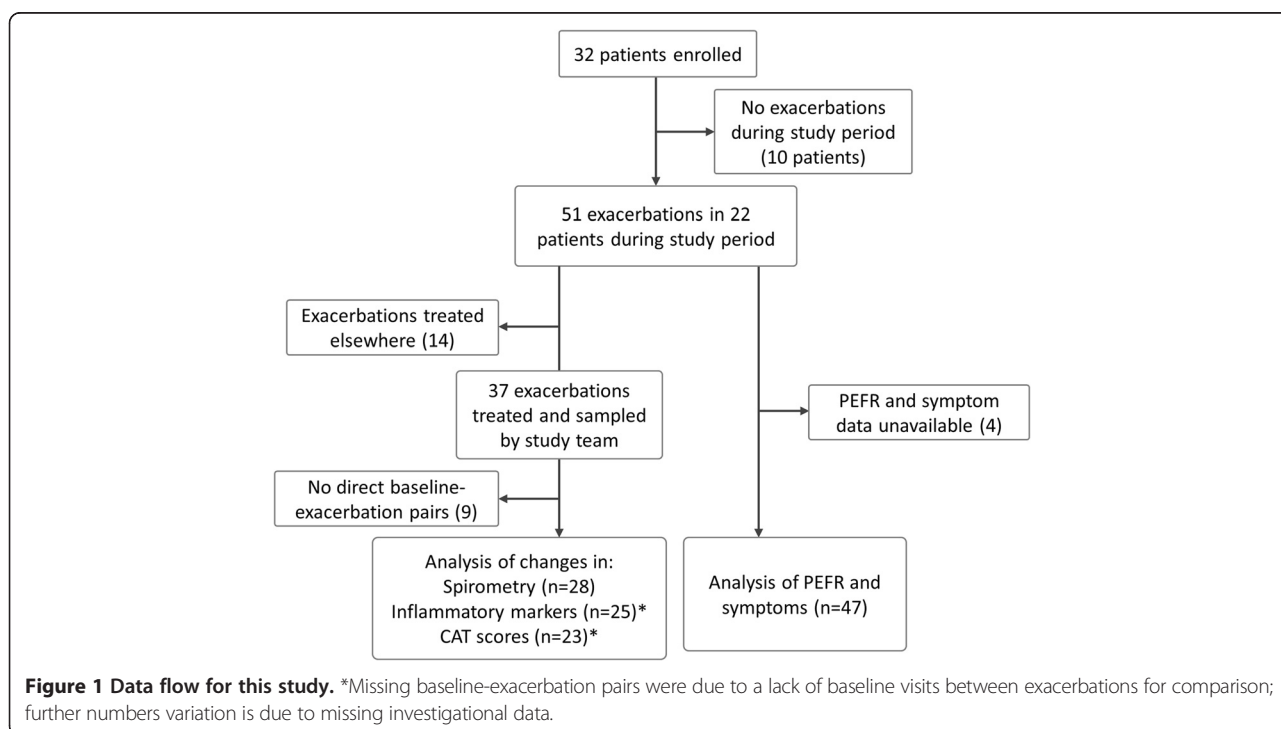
32 patients enrolled

No exacerbations during study period (10 patients)

51 exacerbations in 22 patients during study period

Exacerbations treated elsewhere (14)

37 exacerbations treated and sampled by study team

PEFR and symptom data unavailable (4)

No direct baseline-exacerbation pairs (9)

Analysis of changes in:
Spirometry (n=28)
Inflammatory markers (n=25)*
CAT scores (n=23)*

Analysis of PEFR and symptoms (n=47)

**Figure 1 Data flow for this study.** *Missing baseline-exacerbation pairs were due to a lack of baseline visits between exacerbations for comparison; further numbers variation is due to missing investigational data.